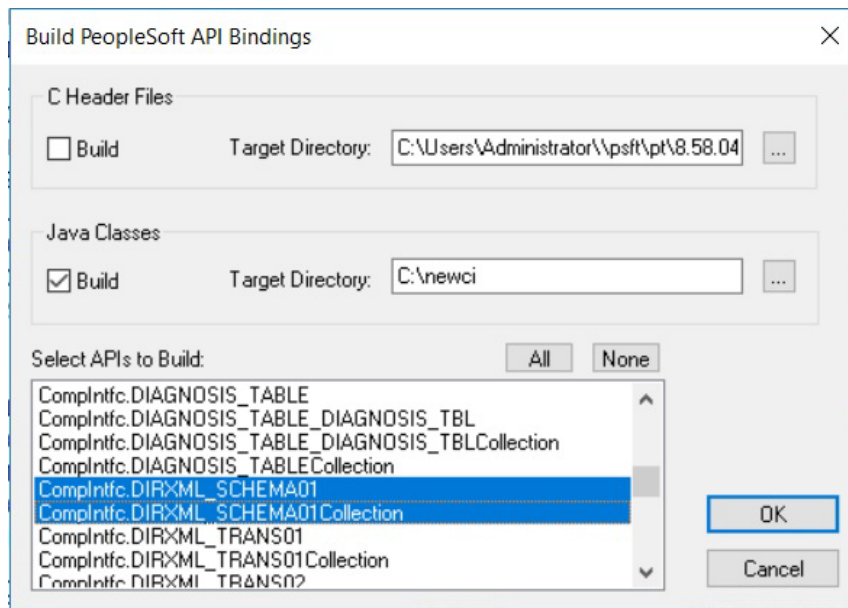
Build PeopleSoft API Bindings

C Header Files

Build

Target Directory: C:\Users\Administrator\\psft\pt\8.58.04

...

Java Classes

Build

Target Directory: C:\newci

...

Select APIs to Build:

All

None

CompIntfc.DIAGNOSIS_TABLE
CompIntfc.DIAGNOSIS_TABLE_DIAGNOSIS_TBL
CompIntfc.DIAGNOSIS_TABLE_DIAGNOSIS_TBLCollection
CompIntfc.DIAGNOSIS_TABLECollection
CompIntfc.DIRXML_SCHEMA01
CompIntfc.DIRXML_SCHEMA01Collection
CompIntfc.DIRXML_TRANS01
CompIntfc.DIRXML_TRANS01Collection
CompIntfc.DIRXML_TRANS02

OK

Cancel